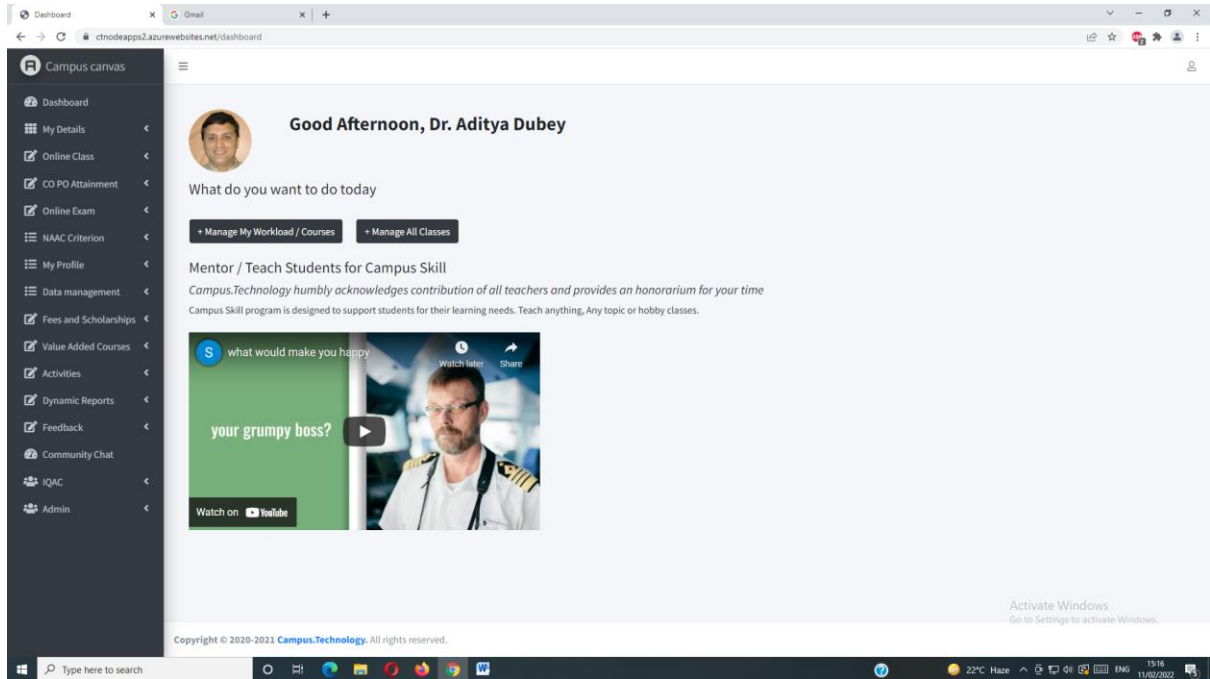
Dashboard
Gmail
ctnodeapps2.azurewebsites.net/dashboard

Campus canvas

Dashboard
My Details
Online Class
CO PO Attainment
Online Exam
NAAC Criterion
My Profile
Data management
Fees and Scholarships
Value Added Courses
Activities
Dynamic Reports
Feedback
Community Chat
IQAC
Admin

Good Afternoon, Dr. Aditya Dubey

What do you want to do today

+ Manage My Workload / Courses
+ Manage All Classes

Mentor / Teach Students for Campus Skill

Campus.Technology humbly acknowledges contribution of all teachers and provides an honorarium for your time

Campus Skill program is designed to support students for their learning needs. Teach anything, Any topic or hobby classes.

S what would make you happy
Watch later
Share
your grumpy boss?
Watch on YouTube

Activate Windows
Go to Settings to activate Windows.

Copyright © 2020-2021 Campus.Technology. All rights reserved.

Type here to search
22°C Haze ENG 15:16 11/02/2022